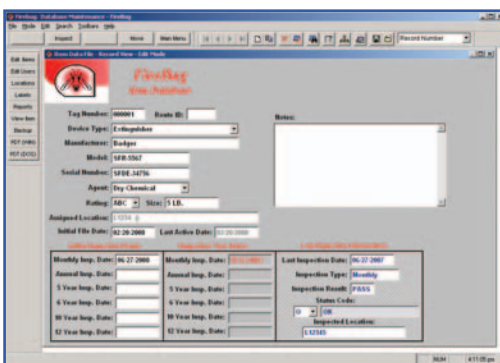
FireBug - Database Maintenance - FireBug

File Mode Edit Search Toolbars Help

Inspect

Move

Main Menu

Record Number

Edit Items

Edit Users

Locations

Labels

Reports

View Item

Backup

PDT (WIN)

PDT (DOS)

Item Data File - Record View - Edit Mode

FireBug

Tag Number: 000001

Route ID:

Device Type: Extinguisher

Manufacturer: Badger

Model: SFB-5567

Serial Number: SFDE-34756

Agent: Dry Chemical

Rating: ABC

Size: 5 LB.

Assigned Location: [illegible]

Initial File Date: 02/28/2000

Last Active Date: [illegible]

Notes:

Monthly Insp. Date: 06/27/2000

Annual Insp. Date:

5 Year Insp. Date:

6 Year Insp. Date:

10 Year Insp. Date:

12 Year Insp. Date:

Monthly Insp. Date: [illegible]

Annual Insp. Date:

5 Year Insp. Date:

6 Year Insp. Date:

10 Year Insp. Date:

12 Year Insp. Date:

Last Inspection Date: 06/27/2000

Inspection Type: Monthly

Inspection Result: PASS

Status Code:

0 OK

Inspected Location:

132345

NUM

4:11:05 pm